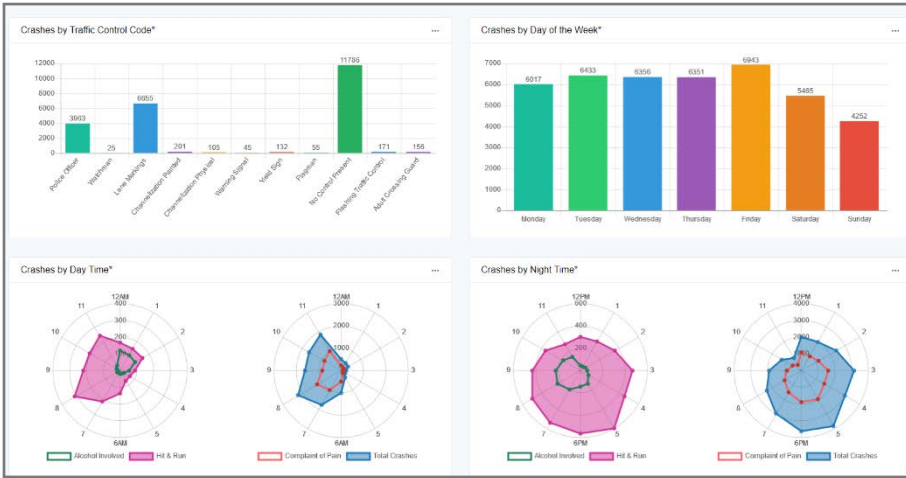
Crashes by Traffic Control Code*

...

12000
10000
8000
6000
4000
2000
0

3903
25
6655
201
105
45
132
55
11786
171
156

Police Officer
Watchman
Lane Markings
Channelization Painted
Channelization Physical
Warning Signal
Yield Sign
Flagman
No Control Present
Flashing Traffic Control
Adult Crossing Guard

Crashes by Day of the Week*

...

7000
6000
5000
4000
3000
2000
1000
0

6017
6433
6356
6351
6943
5485
4252

Monday
Tuesday
Wednesday
Thursday
Friday
Saturday
Sunday

Crashes by Day Time*

...

12AM
1
2
3
4
5
6AM
7
8
9
10
11
400
300
200
100

Alcohol Involved
Hit & Run

12AM
1
2
3
4
5
6AM
7
8
9
10
11
3000
2000
1000

Complaint of Pain
Total Crashes

Crashes by Night Time*

...

12PM
1
2
3
4
5
6PM
7
8
9
10
11
600
400
200

Alcohol Involved
Hit & Run

12PM
1
2
3
4
5
6PM
7
8
9
10
11
4000
3000
2000

Complaint of Pain
Total Crashes